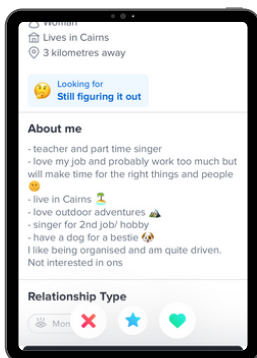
Woman
Lives in Cairns
3 kilometres away

Looking for
Still figuring it out

About me

- teacher and part time singer
- love my job and probably work too much but will make time for the right things and people
- live in Cairns
- love outdoor adventures
- singer for 2nd job/ hobby
- have a dog for a bestie
I like being organised and am quite driven.
Not interested in ons

Relationship Type

Mon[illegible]